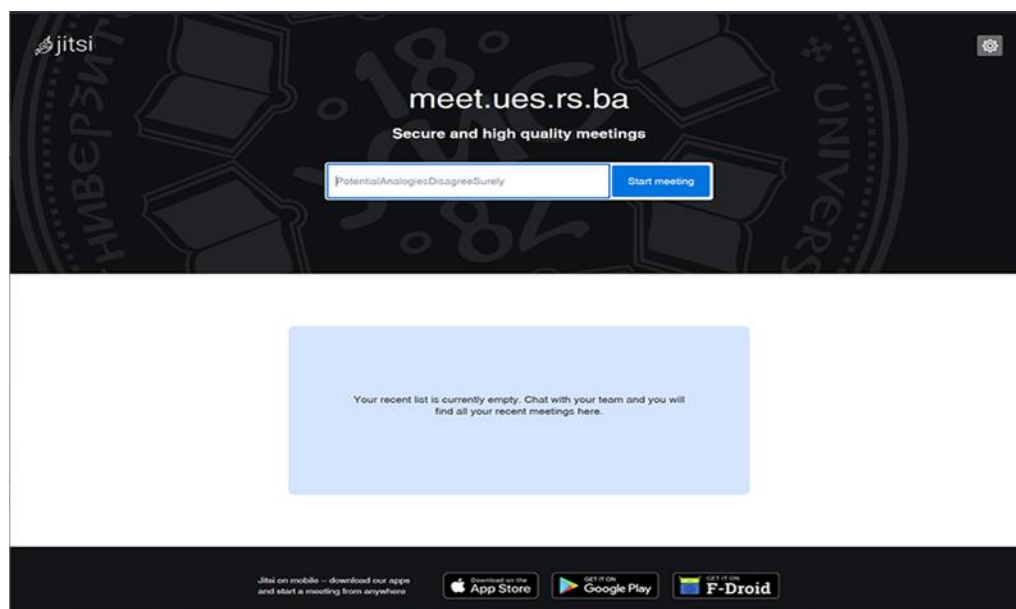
jitsi

meet.ues.rs.ba

Secure and high quality meetings

PotentialAnalogiesDisagreeSurely

Start meeting

Your recent list is currently empty. Chat with your team and you will find all your recent meetings here.

Jitsi on mobile – download our apps and start a meeting from anywhere

Download on the App Store

GET IT ON Google Play

GET IT ON F-Droid